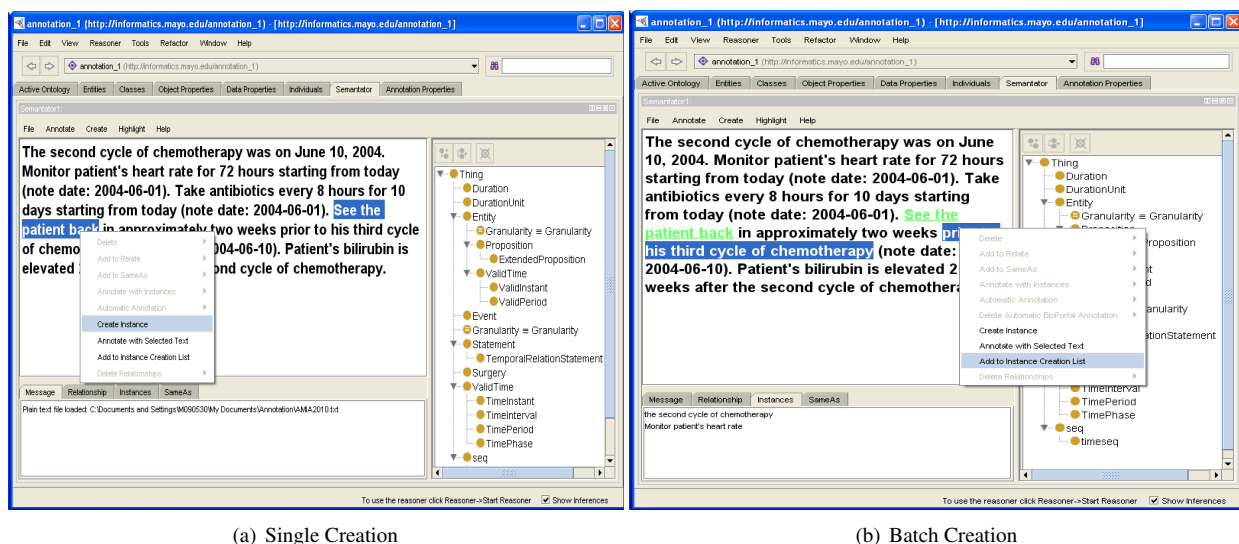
annotation_1 (http://informatics.mayo.edu/annotation_1) - [http://informatics.mayo.edu/annotation_1]

File Edit View Reasoner Tools Refactor Window Help

annotation_1 (http://informatics.mayo.edu/annotation_1)

Active Ontology Entities Classes Object Properties Data Properties Individuals Semantator Annotation Properties

Semantator1:

File Annotate Create Highlight Help

The second cycle of chemotherapy was on June 10, 2004. Monitor patient's heart rate for 72 hours starting from today (note date: 2004-06-01). Take antibiotics every 8 hours for 10 days starting from today (note date: 2004-06-01). See the patient back in approximately two weeks prior to his third cycle of chemo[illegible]004-06-10). Patient's bilirubin is elevated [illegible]ond cycle of chemotherapy.

Delete
Add to Relate
Add to SameAs
Annotate with Instances
Automatic Annotation
Create Instance
Annotate with Selected Text
Add to Instance Creation List
Delete Relationships

Thing
Duration
DurationUnit
Entity
Granularity ≡ Granularity
Proposition
ExtendedProposition
ValidTime
ValidInstant
ValidPeriod
Event
Granularity ≡ Granularity
Statement
TemporalRelationStatement
Surgery
ValidTime
TimeInstant
TimeInterval
TimePeriod
TimePhase
seq

Message Relationship Instances SameAs

Plain text file loaded: C:\Documents and Settings\M090530\My Documents\Annotation\AMIA2010.txt

To use the reasoner click Reasoner->Start Reasoner Show Inferences

(a) Single Creation

annotation_1 (http://informatics.mayo.edu/annotation_1) - [http://informatics.mayo.edu/annotation_1]

File Edit View Reasoner Tools Refactor Window Help

annotation_1 (http://informatics.mayo.edu/annotation_1)

Active Ontology Entities Classes Object Properties Data Properties Individuals Semantator Annotation Properties

Semantator1:

File Annotate Create Highlight Help

The second cycle of chemotherapy was on June 10, 2004. Monitor patient's heart rate for 72 hours starting from today (note date: 2004-06-01). Take antibiotics every 8 hours for 10 days starting from today (note date: 2004-06-01). See the patient back in approximately two weeks pri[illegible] his third cycle of chemotherapy (note date: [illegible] 2004-06-10). Patient's bilirubin is elevated 2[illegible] weeks after the second cycle of chemothera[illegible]

Delete
Add to Relate
Add to SameAs
Annotate with Instances
Automatic Annotation
Delete Automatic BioPortal Annotation
Create Instance
Annotate with Selected Text
Add to Instance Creation List
Delete Relationships

Thing
Duration
DurationUnit
Entity
Granularity ≡ Granularity
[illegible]roposition
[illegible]ranularity
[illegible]ationStatement
TimeInterval
TimePeriod
TimePhase
seq
timeseq

Message Relationship Instances SameAs

the second cycle of chemotherapy
Monitor patient's heart rate

To use the reasoner click Reasoner->Start Reasoner Show Inferences

(b) Batch Creation